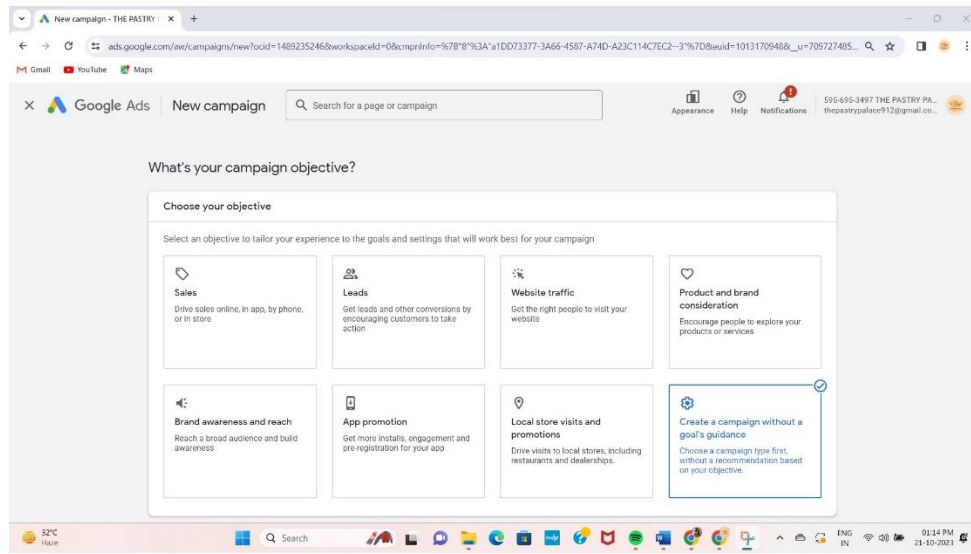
New campaign - THE PASTRY | ×

ads.google.com/aw/campaigns/new?ocid=1489235246&workspaceId=0&cmpnInfo=%7B"8"%3A"a1DD73377-3A66-4587-A74D-A23C114C7EC2--3"%7D&euid=1013170948&__u=709727485...

Gmail YouTube Maps

Google Ads New campaign

Search for a page or campaign

Appearance Help Notifications

595-695-3497 THE PASTRY PA... thepastrypalace912@gmail.co...

What's your campaign objective?

Choose your objective

Select an objective to tailor your experience to the goals and settings that will work best for your campaign

Sales
Drive sales online, in app, by phone, or in store

Leads
Get leads and other conversions by encouraging customers to take action

Website traffic
Get the right people to visit your website

Product and brand consideration
Encourage people to explore your products or services

Brand awareness and reach
Reach a broad audience and build awareness

App promotion
Get more installs, engagement and pre-registration for your app

Local store visits and promotions
Drive visits to local stores, including restaurants and dealerships.

Create a campaign without a goal's guidance
Choose a campaign type first, without a recommendation based on your objective.

32°C Haze

Search

ENG IN

01:14 PM 21-10-2023